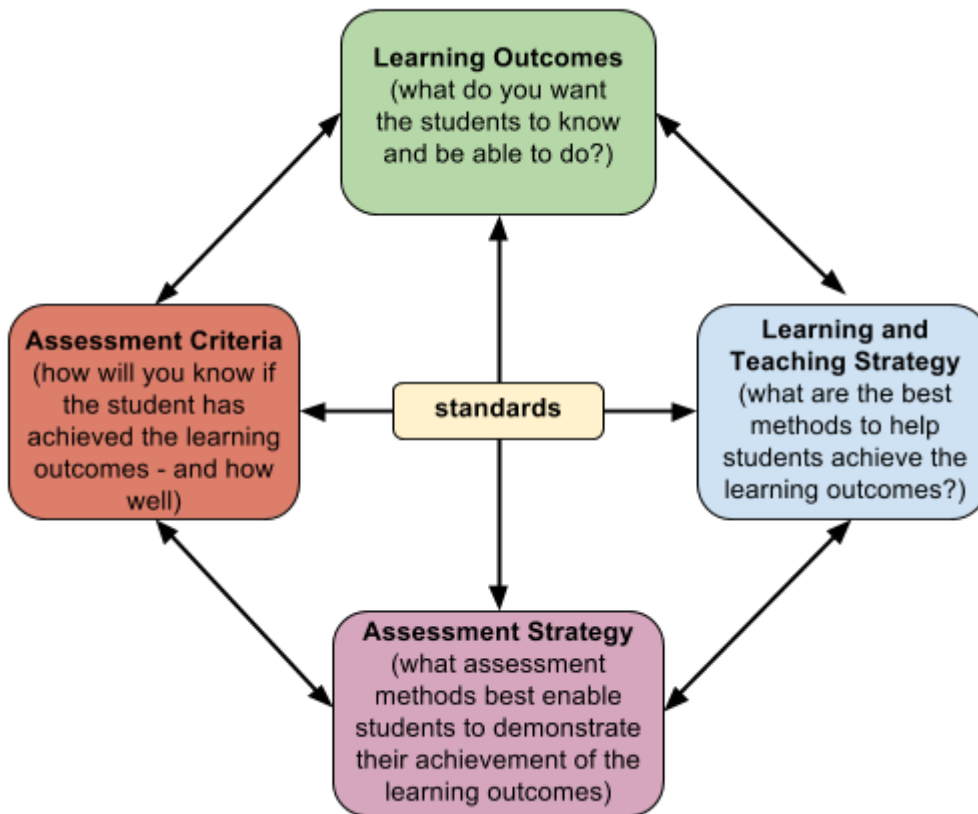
Learning Outcomes
(what do you want the students to know and be able to do?)

Assessment Criteria
(how will you know if the student has achieved the learning outcomes - and how well)

standards

Learning and Teaching Strategy
(what are the best methods to help students achieve the learning outcomes?)

Assessment Strategy
(what assessment methods best enable students to demonstrate their achievement of the learning outcomes)